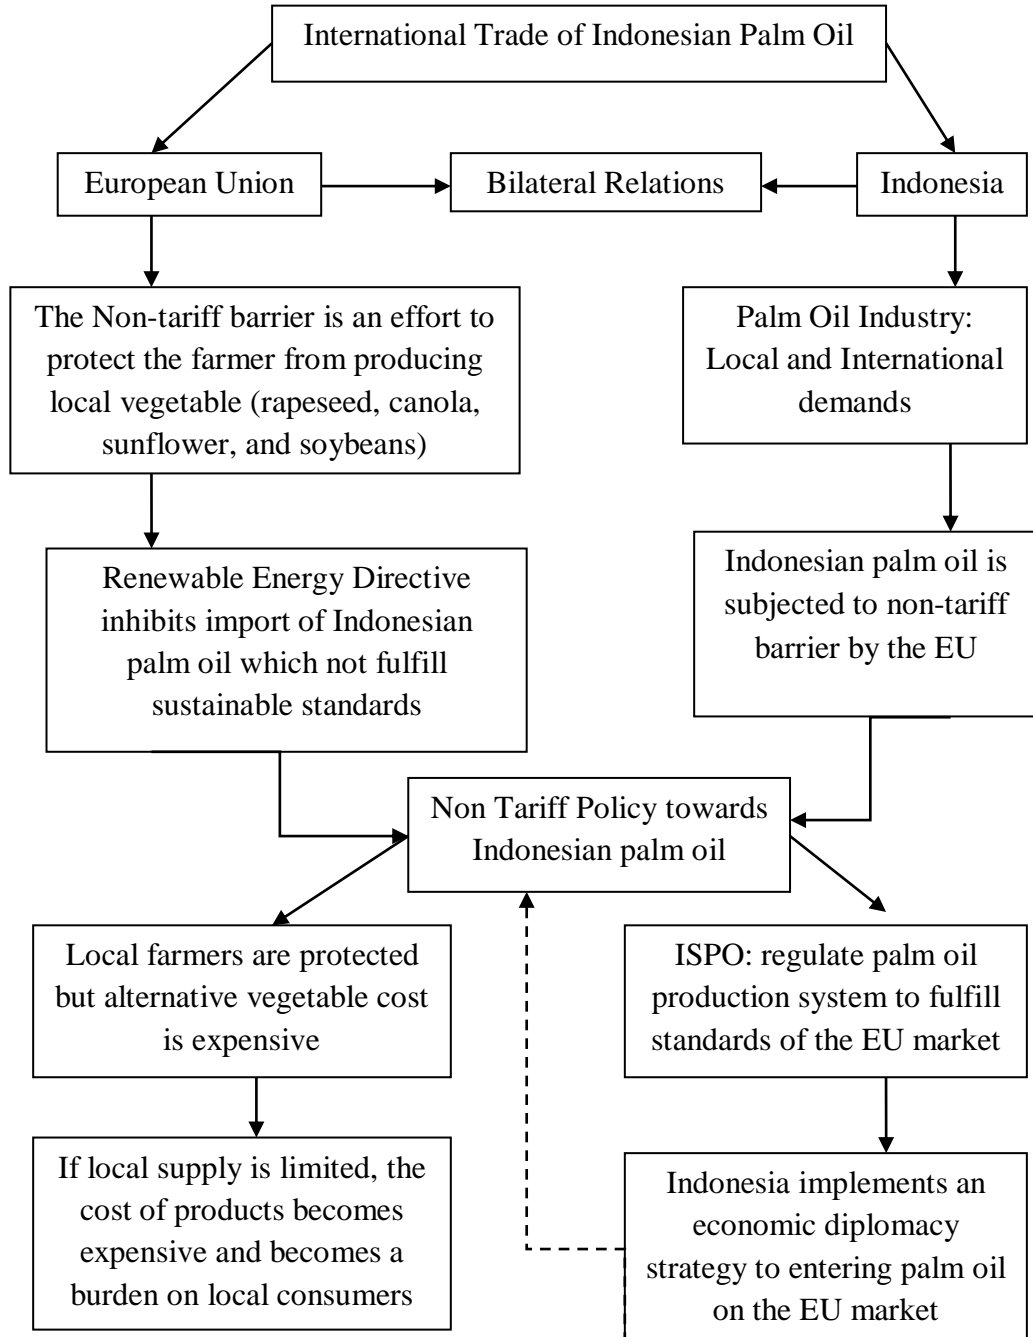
International Trade of Indonesian Palm Oil

European Union

Bilateral Relations

Indonesia

The Non-tariff barrier is an effort to protect the farmer from producing local vegetable (rapeseed, canola, sunflower, and soybeans)

Palm Oil Industry: Local and International demands

Renewable Energy Directive inhibits import of Indonesian palm oil which not fulfill sustainable standards

Indonesian palm oil is subjected to non-tariff barrier by the EU

Non Tariff Policy towards Indonesian palm oil

Local farmers are protected but alternative vegetable cost is expensive

ISPO: regulate palm oil production system to fulfill standards of the EU market

If local supply is limited, the cost of products becomes expensive and becomes a burden on local consumers

Indonesia implements an economic diplomacy strategy to entering palm oil on the EU market